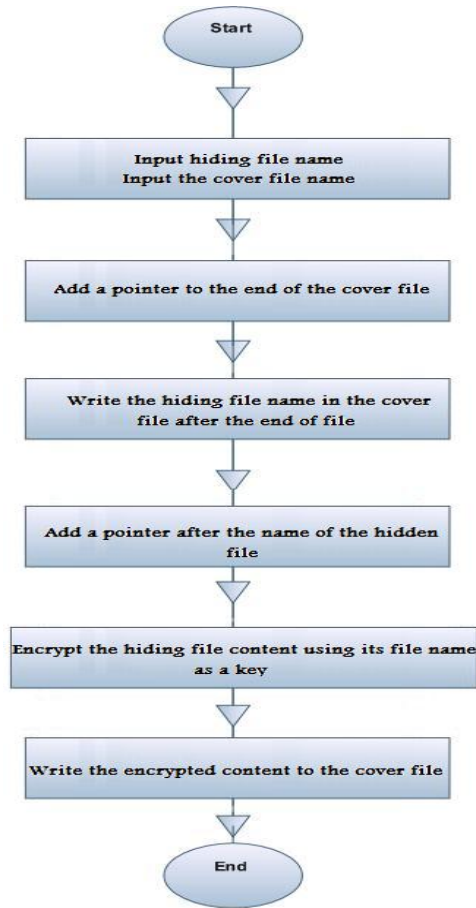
Start

Input hiding file name
Input the cover file name

Add a pointer to the end of the cover file

Write the hiding file name in the cover file after the end of file

Add a pointer after the name of the hidden file

Encrypt the hiding file content using its file name as a key

Write the encrypted content to the cover file

End